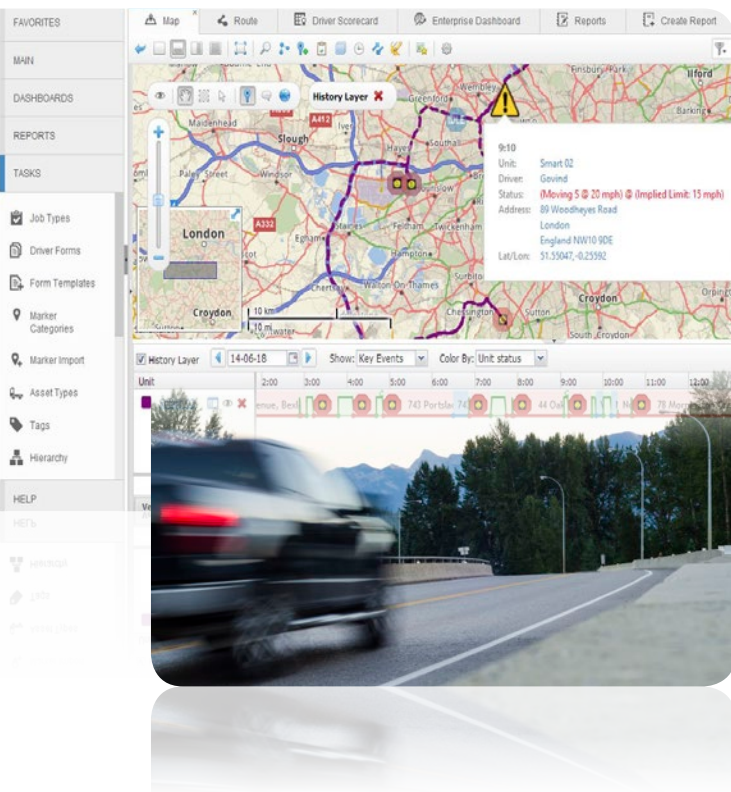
FAVORITES

MAIN

DASHBOARDS

REPORTS

TASKS

Job Types

Driver Forms

Form Templates

Marker Categories

Marker Import

Asset Types

Tags

Hierarchy

HELP

Map

Route

Driver Scorecard

Enterprise Dashboard

Reports

Create Report

History Layer

Maidenhead

Slough

Greenford

Southall

Windsor

Egham

Feltham

Twickenham

Hampton

Chertsey

Walton On Thames

Chessington

Sutton

Croydon

South Croydon

London

Ilford

Finsbury Park

Orpington

A412

A332

10 km

10 mi

9:10

Unit: Smart 02

Driver: Govind

Status: (Moving 5 @ 20 mph) @ (Implied Limit: 15 mph)

Address: 89 Woodheyes Road

London

England NW10 9DE

Lat/Lon: 51.55047, -0.25592

History Layer

14-06-18

Show: Key Events

Color By: Unit status

Unit

2:00

3:00

4:00

5:00

6:00

7:00

8:00

9:00

10:00

11:00

12:00

743 Portsla

44 Oa

78 Mo